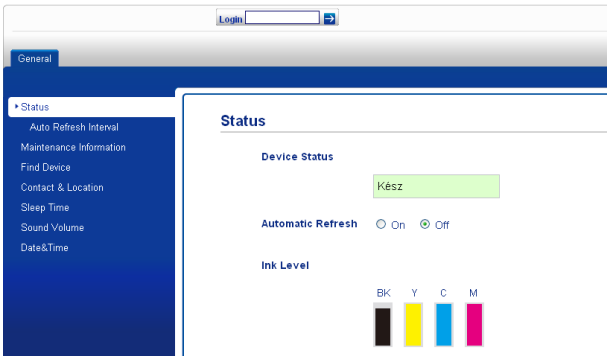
Login

General

Status
Auto Refresh Interval
Maintenance Information
Find Device
Contact & Location
Sleep Time
Sound Volume
Date&Time

Status

Device Status

Kész

Automatic Refresh On Off

Ink Level

BK Y C M